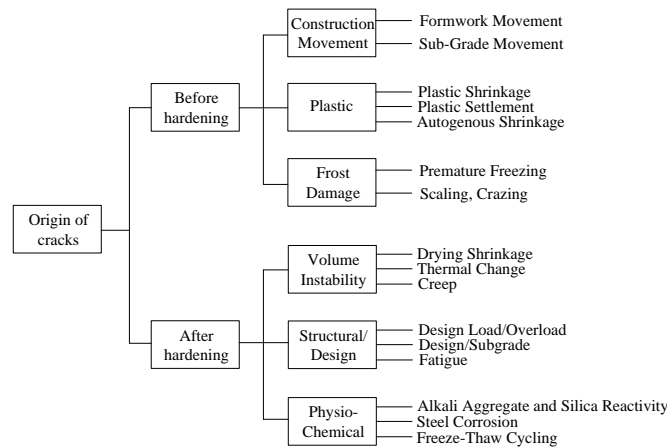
Origin of cracks

Before hardening

Construction Movement
Formwork Movement
Sub-Grade Movement

Plastic
Plastic Shrinkage
Plastic Settlement
Autogenous Shrinkage

Frost Damage
Premature Freezing
Scaling, Crazing

After hardening

Volume Instability
Drying Shrinkage
Thermal Change
Creep

Structural/ Design
Design Load/Overload
Design/Subgrade
Fatigue

Physio-Chemical
Alkali Aggregate and Silica Reactivity
Steel Corrosion
Freeze-Thaw Cycling